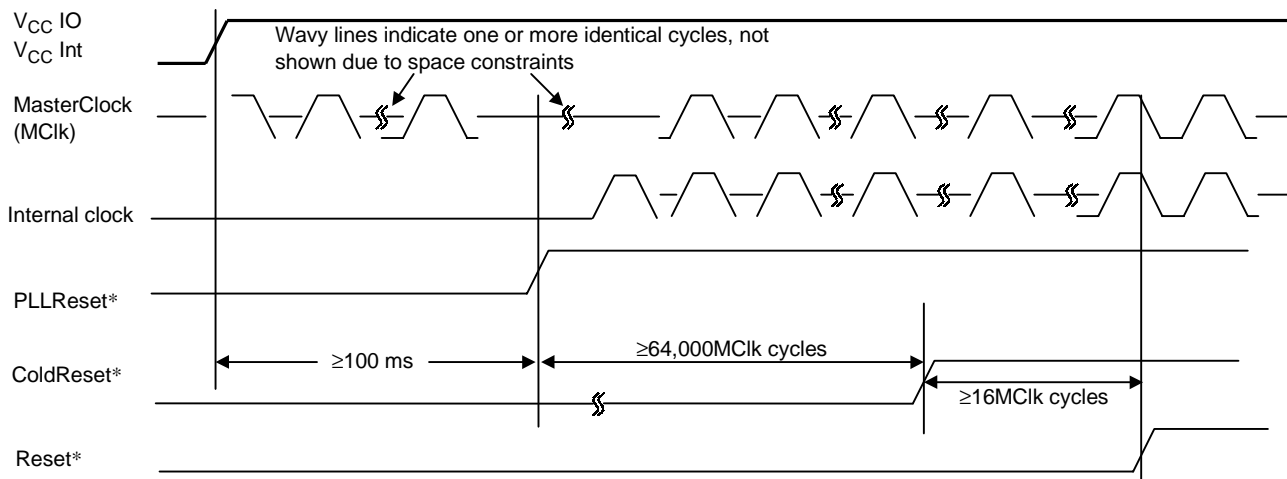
$V_{CC}$ IO
$V_{CC}$ Int

Wavy lines indicate one or more identical cycles, not shown due to space constraints

MasterClock (MClk)

Internal clock

PLLReset*

ColdReset*

Reset*

≥100 ms

≥64,000MClk cycles

≥16MClk cycles